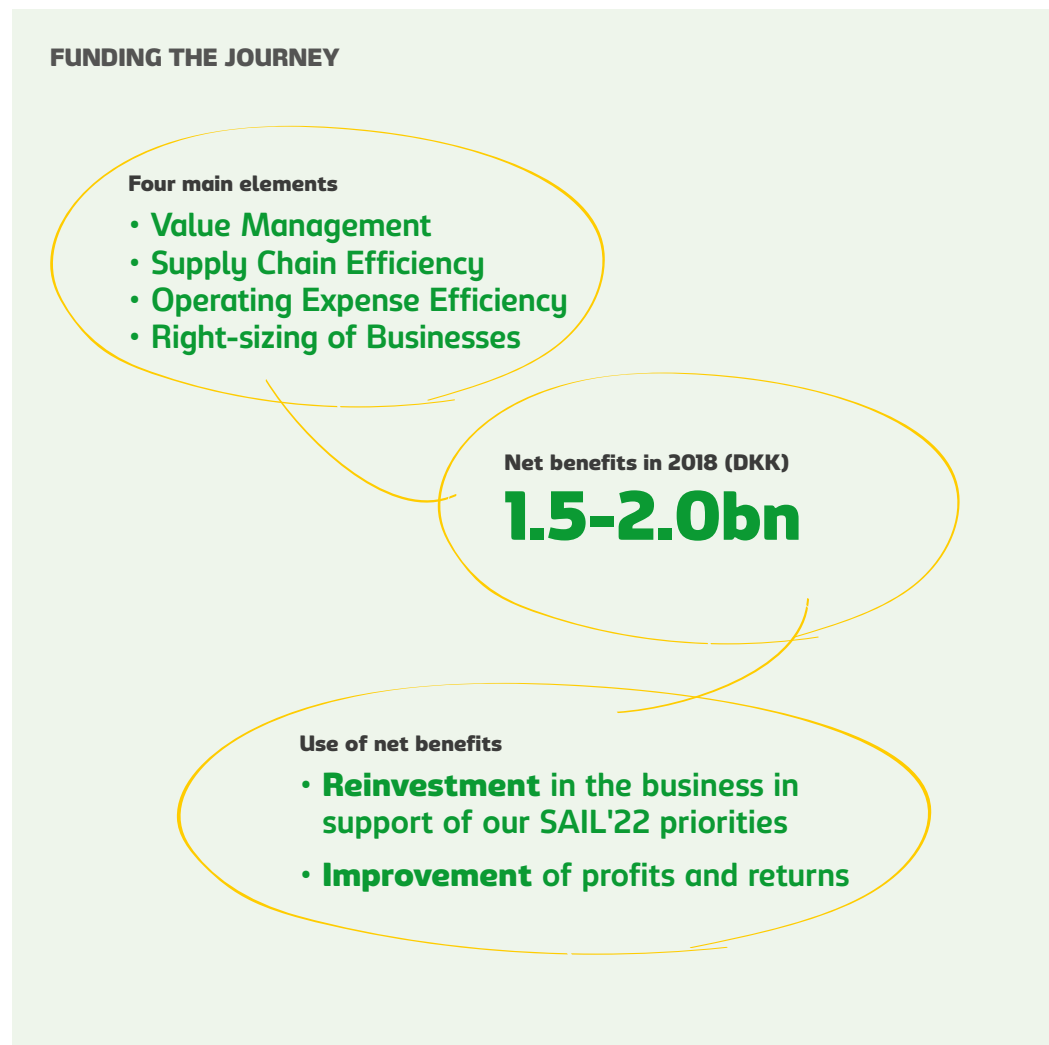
FUNDING THE JOURNEY

Four main elements

• Value Management
• Supply Chain Efficiency
• Operating Expense Efficiency
• Right-sizing of Businesses

Net benefits in 2018 (DKK)

1.5-2.0bn

Use of net benefits

• Reinvestment in the business in support of our SAIL'22 priorities
• Improvement of profits and returns